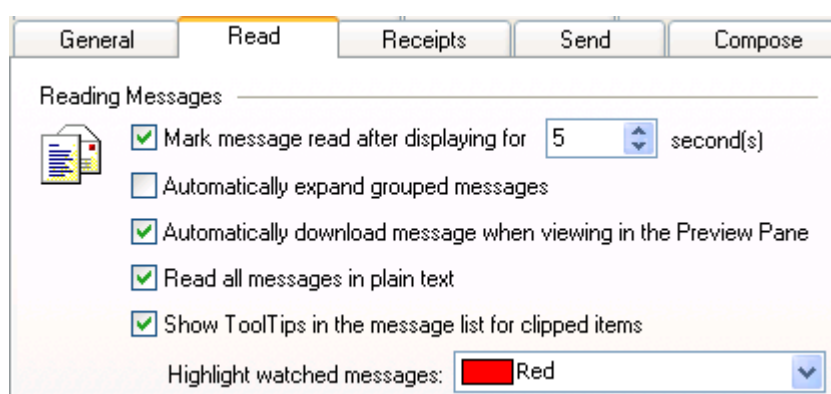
General Read Receipts Send Compose

Reading Messages

Mark message read after displaying for 5 second(s)

Automatically expand grouped messages

Automatically download message when viewing in the Preview Pane

Read all messages in plain text

Show ToolTips in the message list for clipped items

Highlight watched messages: Red